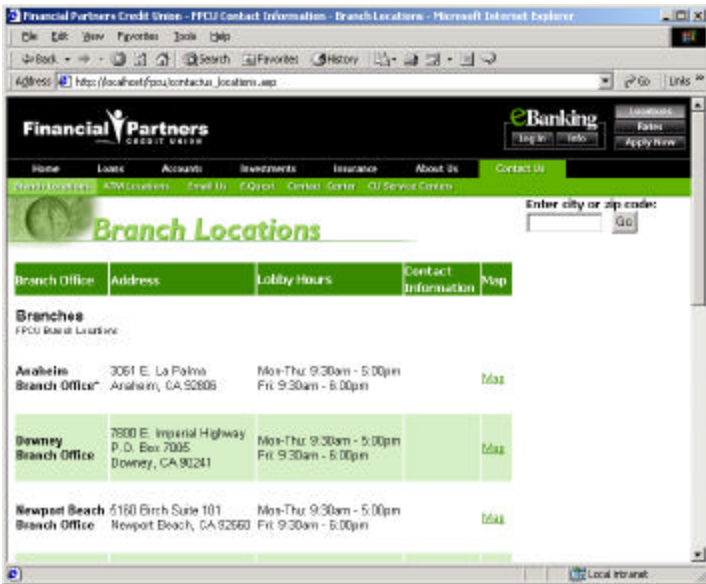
Financial Partners Credit Union - FPCU Contact Information - Branch Locations - Microsoft Internet Explorer

File Edit View Favorites Tools Help

Back Search Favorites History

Address http://localhost/fpcu/contactus_locations.asp

Go Links »

Financial Partners CREDIT UNION

eBanking Log In Info

Locations Rates Apply Now

Home Loans Accounts Investments Insurance About Us Contact Us

Branch Locations ATM Locations Email Us E-Quest Contact Center CU Service Centers

Branch Locations

Enter city or zip code:

Go

| Branch Office | Address | Lobby Hours | Contact Information | Map |
|---|---|---|---|---|
| Branches FPCU Branch Locations | | | | |
| Anaheim Branch Office* | 3061 E. La Palma Anaheim, CA 92806 | Mon-Thu: 9:30am - 5:00pm Fri: 9:30am - 6:00pm | | Map |
| Downey Branch Office | 7800 E. Imperial Highway P. O. Box 7005 Downey, CA 90241 | Mon-Thu: 9:30am - 5:00pm Fri: 9:30am - 6:00pm | | Map |
| Newport Beach Branch Office | 5160 Birch Suite 101 Newport Beach, CA 92660 | Mon-Thu: 9:30am - 5:00pm Fri: 9:30am - 6:00pm | | Map |

Local intranet